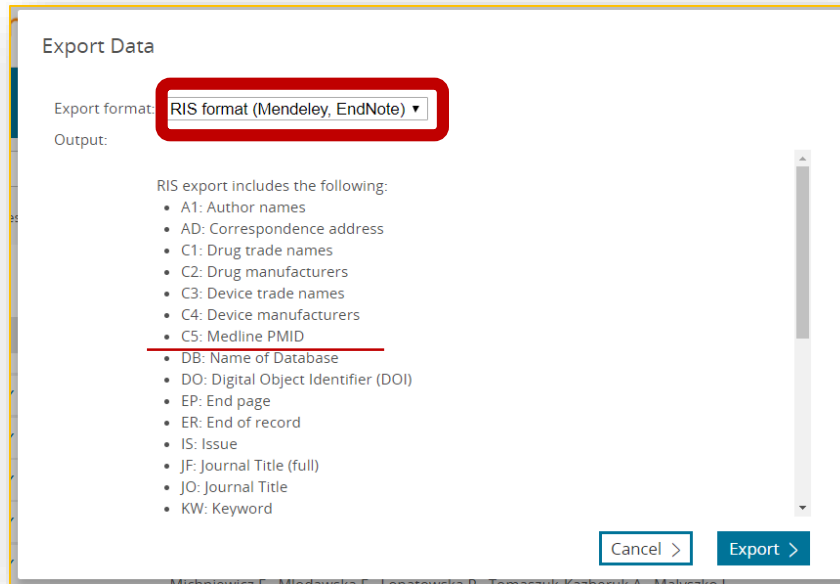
Export Data

Export format: RIS format (Mendeley, EndNote) ▾

Output:

RIS export includes the following:
- A1: Author names
- AD: Correspondence address
- C1: Drug trade names
- C2: Drug manufacturers
- C3: Device trade names
- C4: Device manufacturers
- C5: Medline PMID
- DB: Name of Database
- DO: Digital Object Identifier (DOI)
- EP: End page
- ER: End of record
- IS: Issue
- JF: Journal Title (full)
- JO: Journal Title
- KW: Keyword

Cancel >

Export >

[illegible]